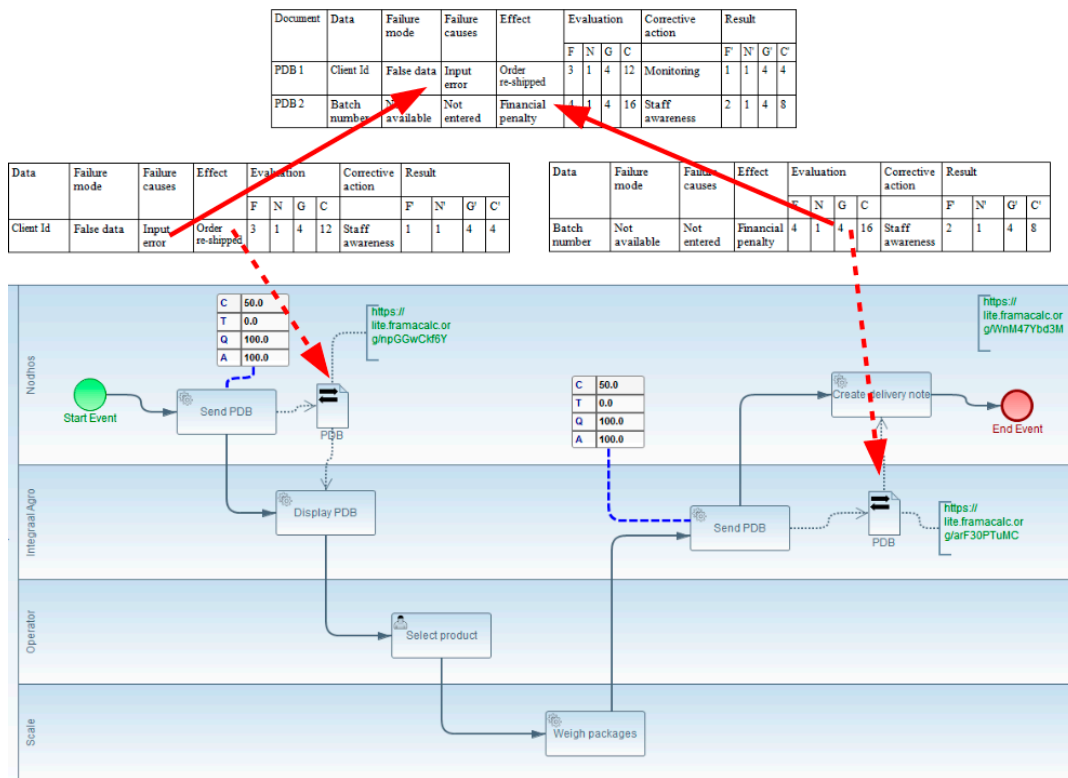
| Document | Data | Failure mode | Failure causes | Effect | Evaluation | | | | Corrective action | Result | | | |
|---|---|---|---|---|---|---|---|---|---|---|---|---|---|
| | | | | | F | N | G | C | | F' | N' | G' | C' |
| PDB 1 | Client Id | False data | Input error | Order re-shipped | 3 | 1 | 4 | 12 | Monitoring | 1 | 1 | 4 | 4 |
| PDB 2 | Batch number | Not available | Not entered | Financial penalty | 4 | 1 | 4 | 16 | Staff awareness | 2 | 1 | 4 | 8 |

| Data | Failure mode | Failure causes | Effect | Evaluation | | | | Corrective action | Result | | | |
|---|---|---|---|---|---|---|---|---|---|---|---|---|
| | | | | F | N | G | C | | F' | N' | G' | C' |
| Client Id | False data | Input error | Order re-shipped | 3 | 1 | 4 | 12 | Staff awareness | 1 | 1 | 4 | 4 |

| Data | Failure mode | Failure causes | Effect | Evaluation | | | | Corrective action | Result | | | |
|---|---|---|---|---|---|---|---|---|---|---|---|---|
| | | | | F | N | G | C | | F' | N' | G' | C' |
| Batch number | Not available | Not entered | Financial penalty | 4 | 1 | 4 | 16 | Staff awareness | 2 | 1 | 4 | 8 |

| C | 50.0 |
|---|---|
| T | 0.0 |
| Q | 100.0 |
| A | 100.0 |

https://lite.framacalc.org/npGGwCkf6Y

https://lite.framacalc.org/WnM47Ybd3M

Nodhos

Start Event

Send PDB

PDB

| C | 50.0 |
|---|---|
| T | 0.0 |
| Q | 100.0 |
| A | 100.0 |

Create delivery note

End Event

Integraal Agro

Display PDB

Send PDB

PDB

https://lite.framacalc.org/arF30PTuMC

Operator

Select product

Scale

Weigh packages